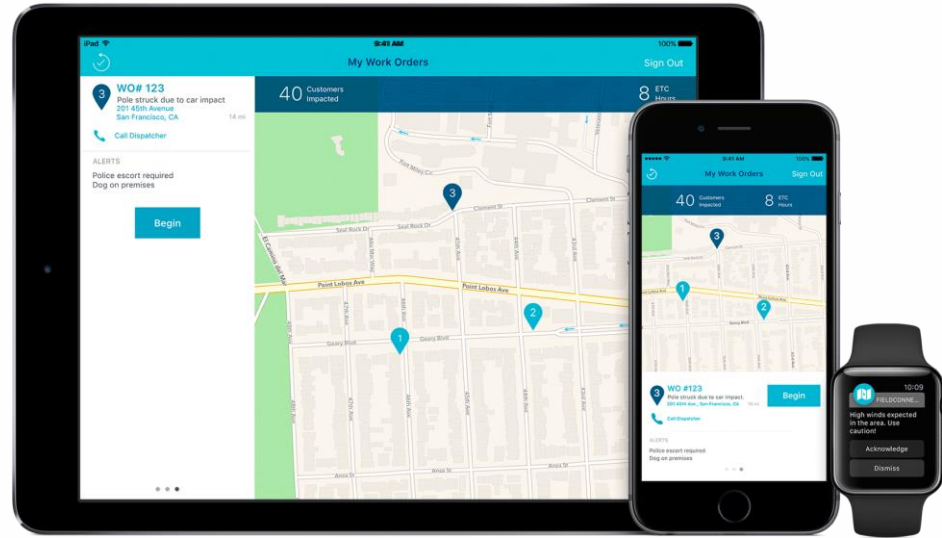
iPad
9:41 AM
100%
My Work Orders
Sign Out

3
WO# 123
Pole struck due to car impact
201 45th Avenue
San Francisco, CA
14 mi
Call Dispatcher

ALERTS
Police escort required
Dog on premises

Begin

40 Customers Impacted
8 ETC Hours

Clement St
Seal Rock Dr
Point Lobos Ave
Geary Blvd
El Camino del Mar
Anza St
43rd Ave
45th Ave
46th Ave
47th Ave
48th Ave

9:41 AM
100%
My Work Orders
Sign Out
40 Customers Impacted
8 ETC Hours

3
WO #123
Pole struck due to car impact.
201 45th Ave., San Francisco, CA
14 mi
Begin
Call Dispatcher
ALERTS
Police escort required
Dog on premises

10:09
FIELDCONNE...
High winds expected in the area. Use caution!
Acknowledge
Dismiss